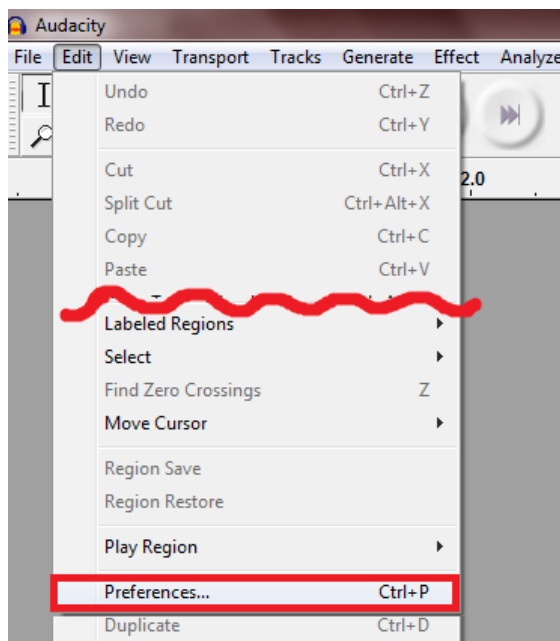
Audacity

File Edit View Transport Tracks Generate Effect Analyze

Undo Ctrl+Z
Redo Ctrl+Y

Cut Ctrl+X
Split Cut Ctrl+Alt+X
Copy Ctrl+C
Paste Ctrl+V

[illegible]

Labeled Regions
Select
Find Zero Crossings Z
Move Cursor

Region Save
Region Restore

Play Region

Preferences... Ctrl+P
Duplicate Ctrl+D

2.0